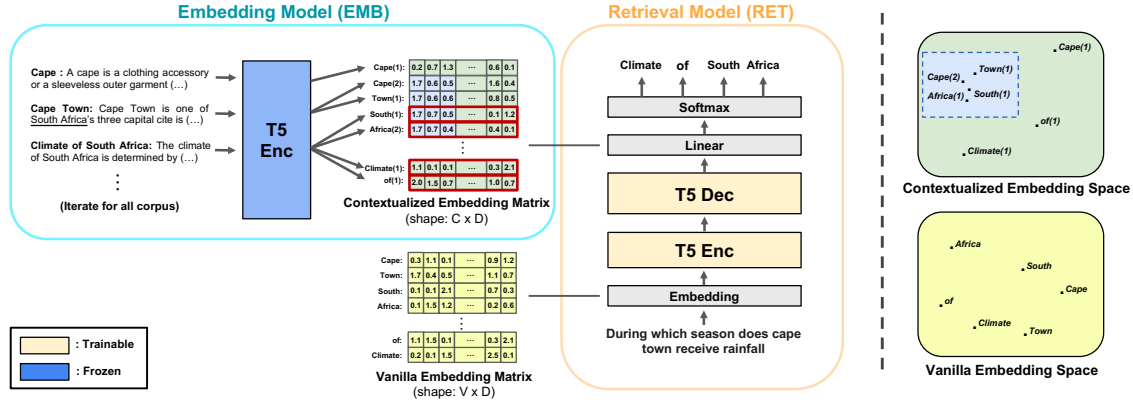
Embedding Model (EMB)

Cape : A cape is a clothing accessory or a sleeveless outer garment (…)

Cape Town: Cape Town is one of South Africa's three capital cite is (…)

Climate of South Africa: The climate of South Africa is determined by (…)

⋮

(Iterate for all corpus)

T5 Enc

| Cape(1): | 0.2 | 0.7 | 1.3 | ··· | 0.6 | 0.1 |
|---|---|---|---|---|---|---|
| Cape(2): | 1.7 | 0.6 | 0.5 | ··· | 1.6 | 0.4 |
| Town(1): | 1.7 | 0.6 | 0.6 | ··· | 0.8 | 0.5 |
| South(1): | 1.7 | 0.7 | 0.5 | ··· | 0.1 | 1.2 |
| Africa(2): | 1.7 | 0.7 | 0.4 | ··· | 0.4 | 0.1 |
| ⋮ | | | | | | |
| Climate(1): | 1.1 | 0.1 | 0.1 | ··· | 0.3 | 2.1 |
| of(1): | 2.0 | 1.5 | 0.7 | ··· | 1.0 | 0.7 |

Contextualized Embedding Matrix
(shape: C x D)

| Cape: | 0.3 | 1.1 | 0.1 | ··· | 0.9 | 1.2 |
|---|---|---|---|---|---|---|
| Town: | 1.7 | 0.4 | 0.5 | ··· | 1.1 | 0.7 |
| South: | 0.1 | 0.1 | 2.1 | ··· | 0.7 | 0.3 |
| Africa: | 0.1 | 1.5 | 1.2 | ··· | 0.2 | 0.6 |
| ⋮ | | | | | | |
| of: | 1.1 | 1.5 | 0.1 | ··· | 0.3 | 2.1 |
| Climate: | 0.2 | 0.1 | 1.5 | ··· | 2.5 | 0.1 |

Vanilla Embedding Matrix
(shape: V x D)

: Trainable
: Frozen

Retrieval Model (RET)

Climate of South Africa

Softmax

Linear

T5 Dec

T5 Enc

Embedding

During which season does cape town receive rainfall

Cape(1)
Cape(2)
Town(1)
Africa(1)
South(1)
of(1)
Climate(1)

Contextualized Embedding Space

Africa
South
Cape
of
Climate
Town

Vanilla Embedding Space